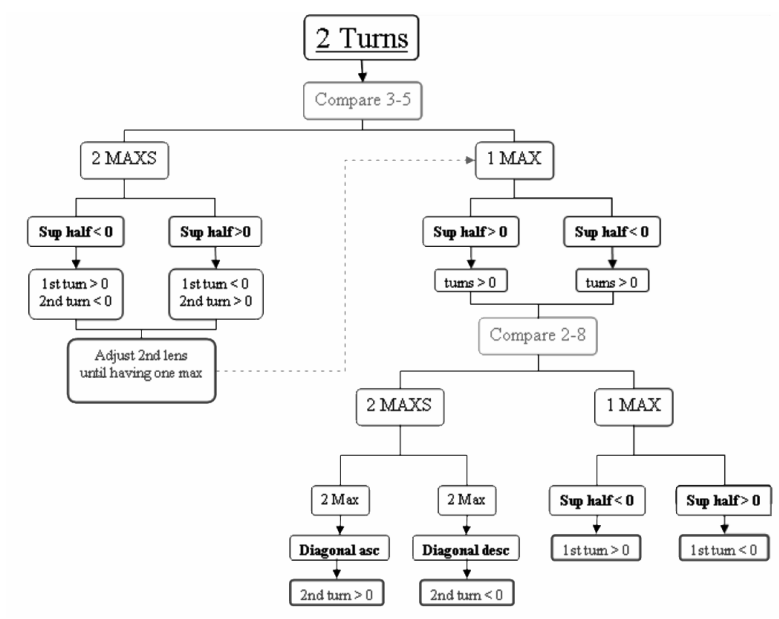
2 Turns

Compare 3-5

2 MAXS

1 MAX

Sup half < 0

Sup half >0

1st turn > 0
2nd turn < 0

1st turn < 0
2nd turn > 0

Adjust 2nd lens until having one max

Sup half > 0

Sup half < 0

turns > 0

turns > 0

Compare 2-8

2 MAXS

1 MAX

2 Max

2 Max

Diagonal asc

Diagonal desc

2nd turn > 0

2nd turn < 0

Sup half < 0

Sup half > 0

1st turn > 0

1st turn < 0